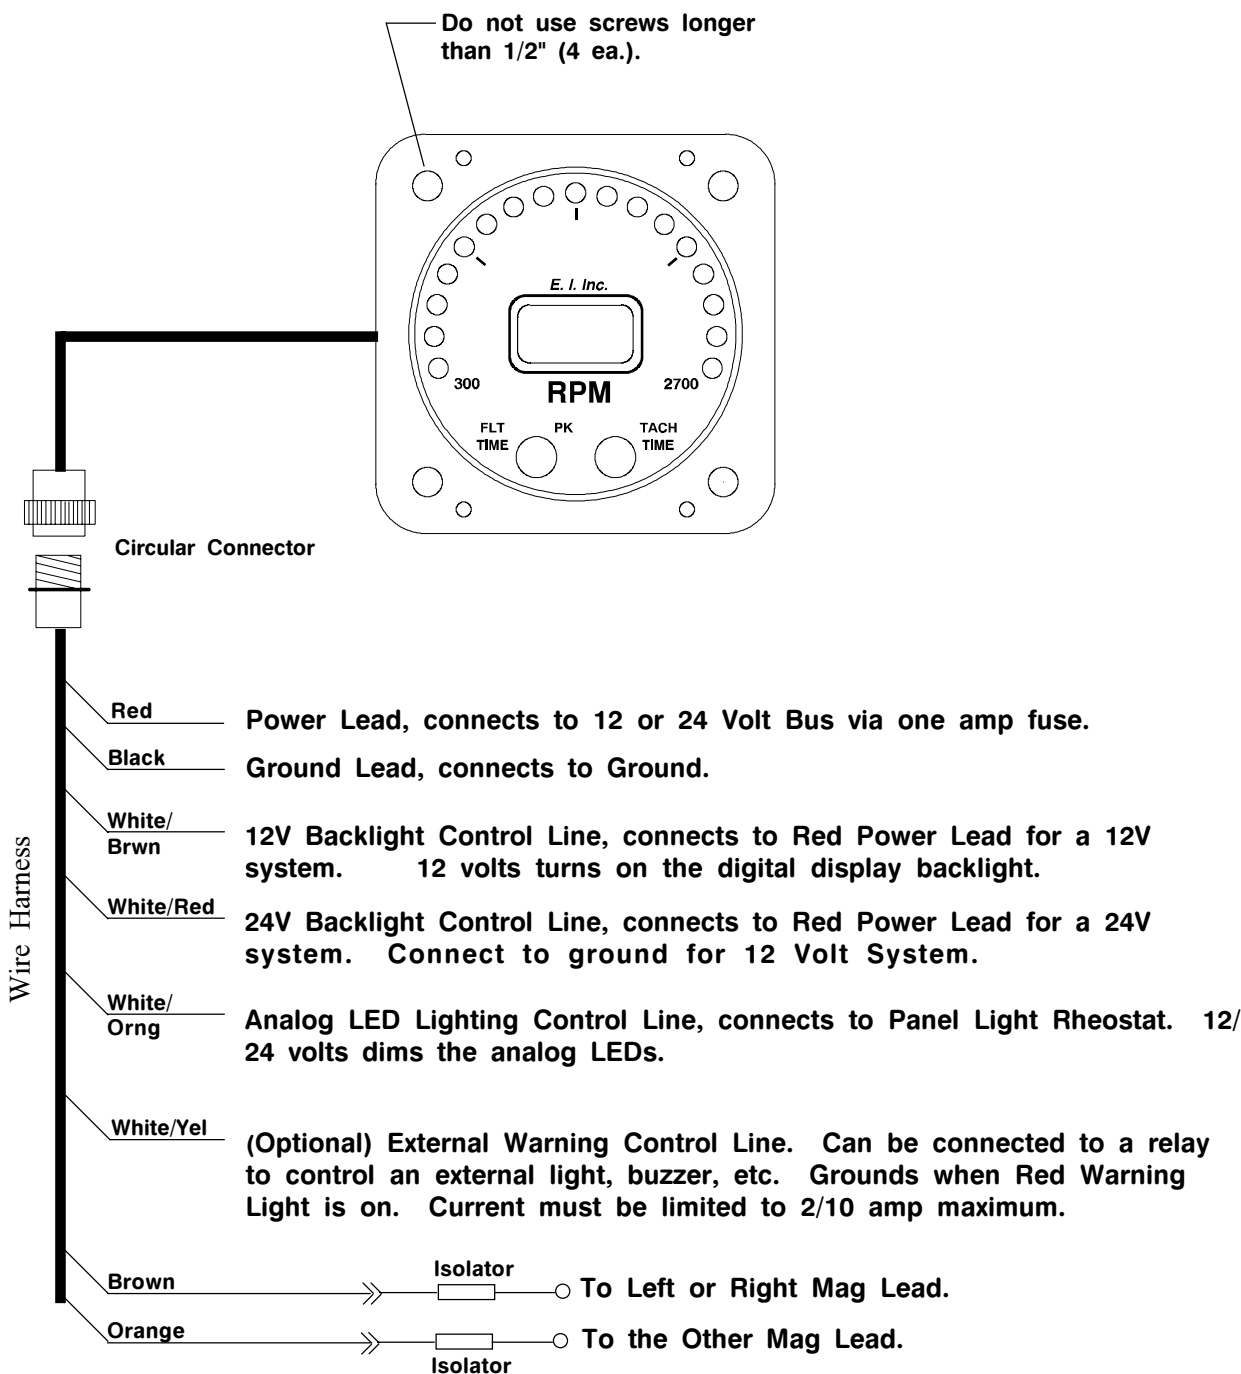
Do not use screws longer than 1/2" (4 ea.).

E. I. Inc.

300

RPM

2700

FLT TIME

PK

TACH TIME

Circular Connector

Wire Harness

Red

Power Lead, connects to 12 or 24 Volt Bus via one amp fuse.

Black

Ground Lead, connects to Ground.

White/ Brwn

12V Backlight Control Line, connects to Red Power Lead for a 12V system. 12 volts turns on the digital display backlight.

White/Red

24V Backlight Control Line, connects to Red Power Lead for a 24V system. Connect to ground for 12 Volt System.

White/ Orng

Analog LED Lighting Control Line, connects to Panel Light Rheostat. 12/ 24 volts dims the analog LEDs.

White/Yel

(Optional) External Warning Control Line. Can be connected to a relay to control an external light, buzzer, etc. Grounds when Red Warning Light is on. Current must be limited to 2/10 amp maximum.

Brown

Isolator

To Left or Right Mag Lead.

Orange

To the Other Mag Lead.

Isolator